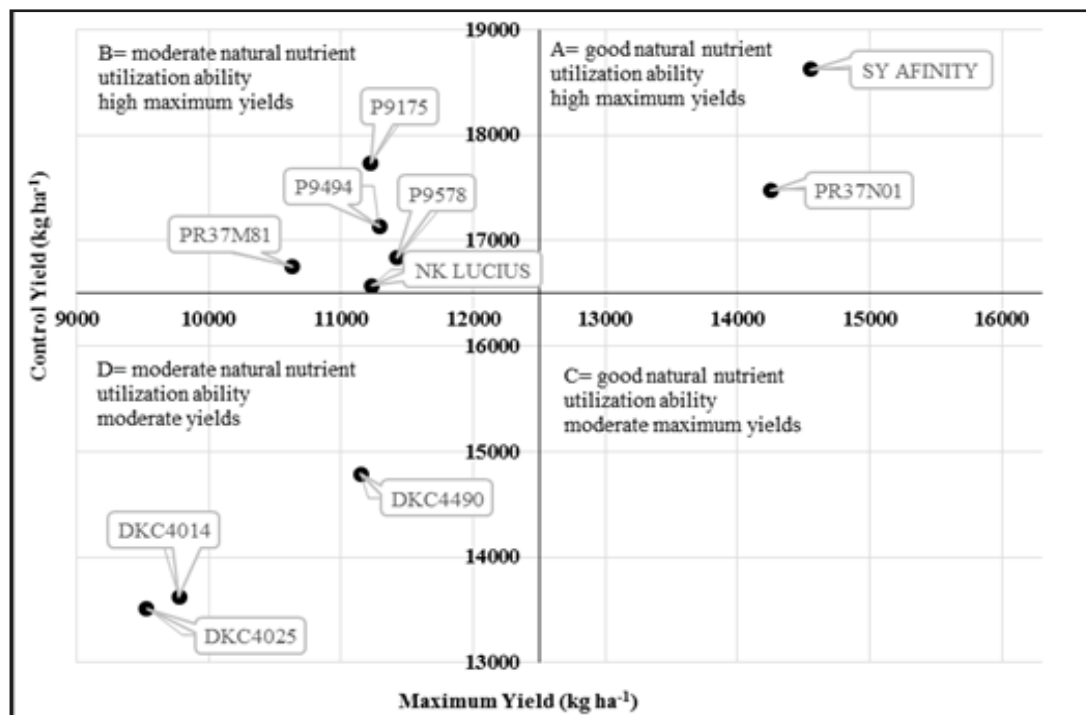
B= moderate natural nutrient utilization ability high maximum yields

A= good natural nutrient utilization ability high maximum yields

19000

18000

17000

16000

15000

14000

13000

SY AFINITY

P9175

P9494

P9578

PR37N01

PR37M81

NK LUCIUS

9000 10000 11000 12000 13000 14000 15000 16000

D= moderate natural nutrient utilization ability moderate yields

C= good natural nutrient utilization ability moderate maximum yields

DKC4490

DKC4014

DKC4025

Control Yield (kg ha$^{-1}$)

Maximum Yield (kg ha$^{-1}$)